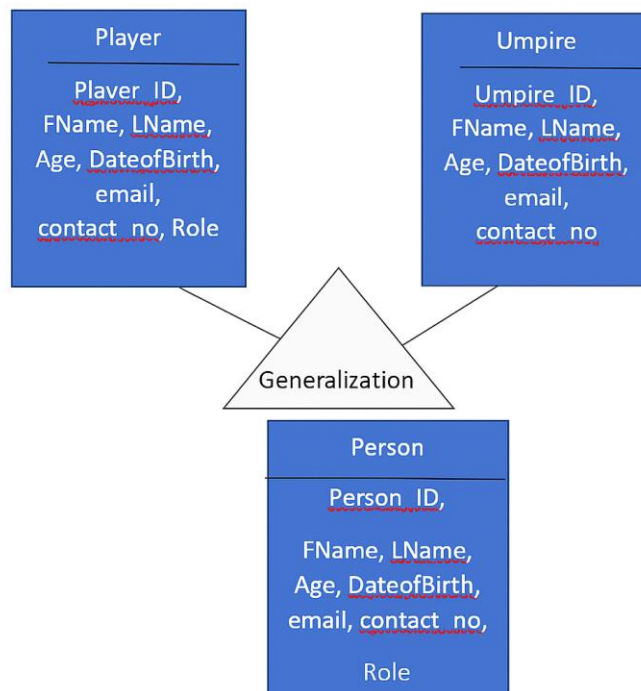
Player

Player_ID, FName, LName, Age, DateofBirth, email, contact_no, Role

Umpire

Umpire_ID, FName, LName, Age, DateofBirth, email, contact_no

Generalization

Person

Person_ID,

FName, LName, Age, DateofBirth, email, contact_no,

Role